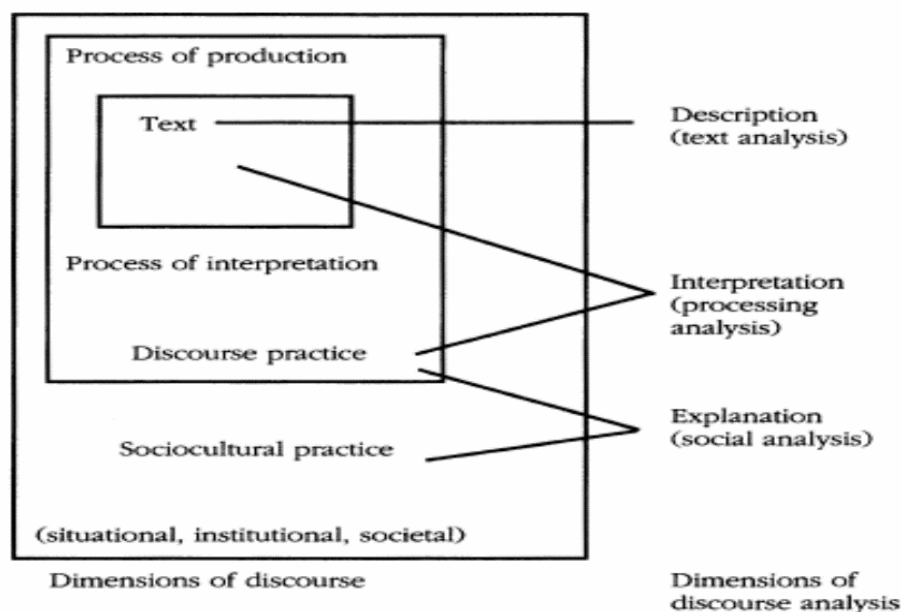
Process of production

Text

Process of interpretation

Discourse practice

Sociocultural practice

(situational, institutional, societal)

Dimensions of discourse

Description (text analysis)

Interpretation (processing analysis)

Explanation (social analysis)

Dimensions of discourse analysis